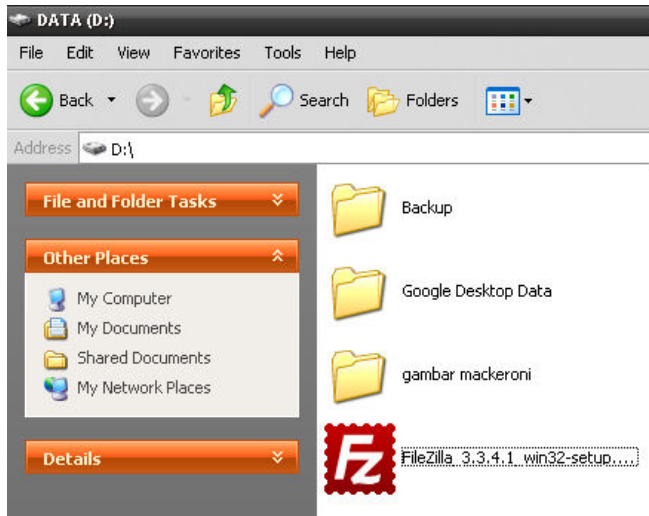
DATA (D:)

File Edit View Favorites Tools Help

Back Search Folders

Address D:\

File and Folder Tasks

Other Places

My Computer
My Documents
Shared Documents
My Network Places

Details

Backup

Google Desktop Data

gambar mackeroni

FileZilla_3.3.4.1_win32-setup....